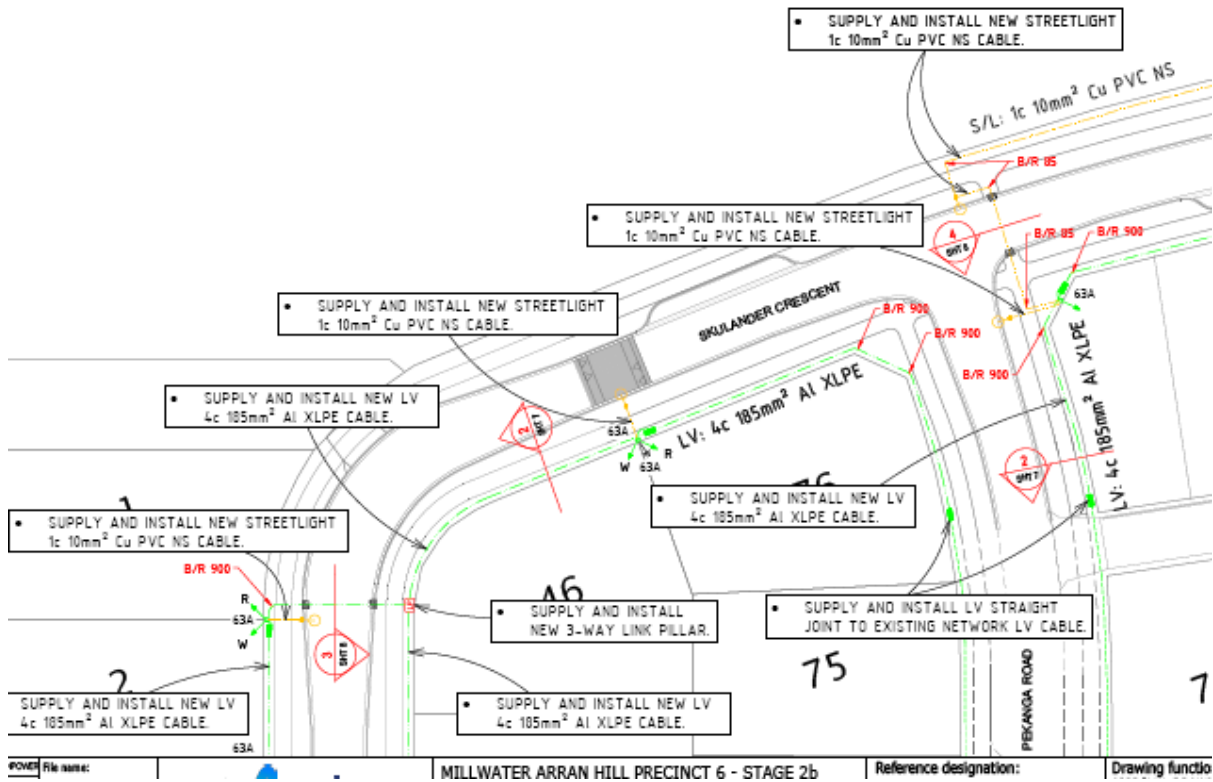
• SUPPLY AND INSTALL NEW STREETLIGHT 1c 10mm² Cu PVC NS CABLE.

S/L: 1c 10mm² Cu PVC NS

B/R 85

• SUPPLY AND INSTALL NEW STREETLIGHT 1c 10mm² Cu PVC NS CABLE.

4 SHT 6

B/R 85

B/R 900

63A

• SUPPLY AND INSTALL NEW STREETLIGHT 1c 10mm² Cu PVC NS CABLE.

SKULANDER CRESCENT

B/R 900

B/R 900

B/R 900

LV: 4c 185mm² Al XLPE

• SUPPLY AND INSTALL NEW LV 4c 185mm² Al XLPE CABLE.

2 SHT 7

63A

LV: 4c 185mm² Al XLPE

R

W

63A

2 SHT 7

LV: 4c 185mm² Al XLPE

• SUPPLY AND INSTALL NEW LV 4c 185mm² Al XLPE CABLE.

1

• SUPPLY AND INSTALL NEW STREETLIGHT 1c 10mm² Cu PVC NS CABLE.

46

B/R 900

R

63A

W

3 SHT 8

• SUPPLY AND INSTALL NEW 3-WAY LINK PILLAR.

• SUPPLY AND INSTALL LV STRAIGHT JOINT TO EXISTING NETWORK LV CABLE.

75

PEKANGA ROAD

7

2

SUPPLY AND INSTALL NEW LV 4c 185mm² Al XLPE CABLE.

• SUPPLY AND INSTALL NEW LV 4c 185mm² Al XLPE CABLE.

63A

POWER File name:

MILLWATER ARRAN HILL PRECINCT 6 - STAGE 2b

Reference designation:

Drawing function